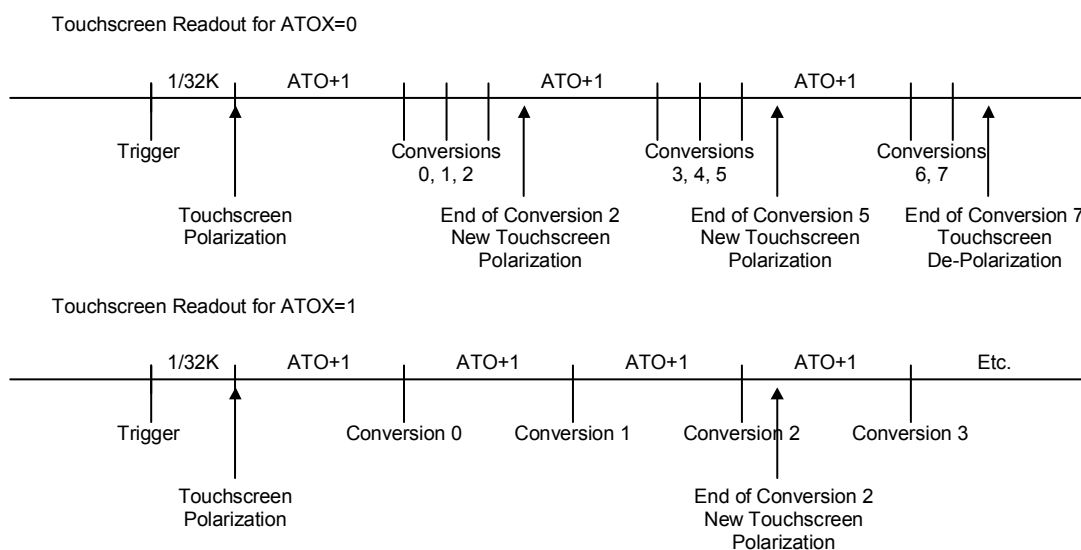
Touchscreen Readout for ATOX=0

1/32K ATO+1 ATO+1 ATO+1

Trigger

Conversions 0, 1, 2

Conversions 3, 4, 5

Conversions 6, 7

Touchscreen Polarization

End of Conversion 2 New Touchscreen Polarization

End of Conversion 5 New Touchscreen Polarization

End of Conversion 7 Touchscreen De-Polarization

Touchscreen Readout for ATOX=1

1/32K ATO+1 ATO+1 ATO+1 ATO+1 Etc.

Trigger

Conversion 0

Conversion 1

Conversion 2

Conversion 3

Touchscreen Polarization

End of Conversion 2 New Touchscreen Polarization